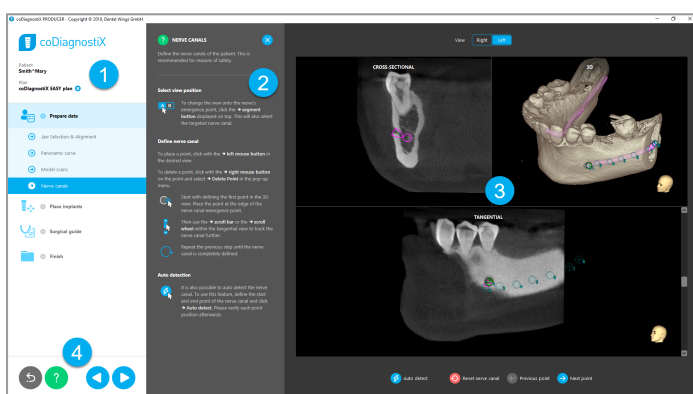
coDiagnostiX PRODUCER - Copyright © 2018, Dental Wings GmbH

coDiagnostiX

Patient
Smith^Mary

Plan
coDiagnostiX EASY plan

1

Prepare data

Jaw Selection & Alignment

Panoramic curve

Model scans

Nerve canals

Place implants

Surgical guide

Finish

4

?

NERVE CANALS

Define the nerve canals of the patient. This is recommended for reasons of safety.

2

Select view position

To change the view onto the nerve's emergence point, click the segment button displayed on top. This will also select the targeted nerve canal.

Define nerve canal

To place a point, click with the left mouse button in the desired view.

To delete a point, click with the right mouse button on the point and select Delete Point in the pop-up menu.

Start with defining the first point in the 3D view. Place the point at the edge of the nerve canal emergence point.

Then use the scroll bar or the scroll wheel within the tangential view to track the nerve canal further.

Repeat the previous step until the nerve canal is completely defined.

Auto detection

It is also possible to auto detect the nerve canal. To use this feature, define the start and end point of the nerve canal and click Auto detect. Please verify each point position afterwards.

View Right Left

CROSS SECTIONAL

3D

3

TANGENTIAL

Auto detect

Reset nerve canal

Previous point

Next point